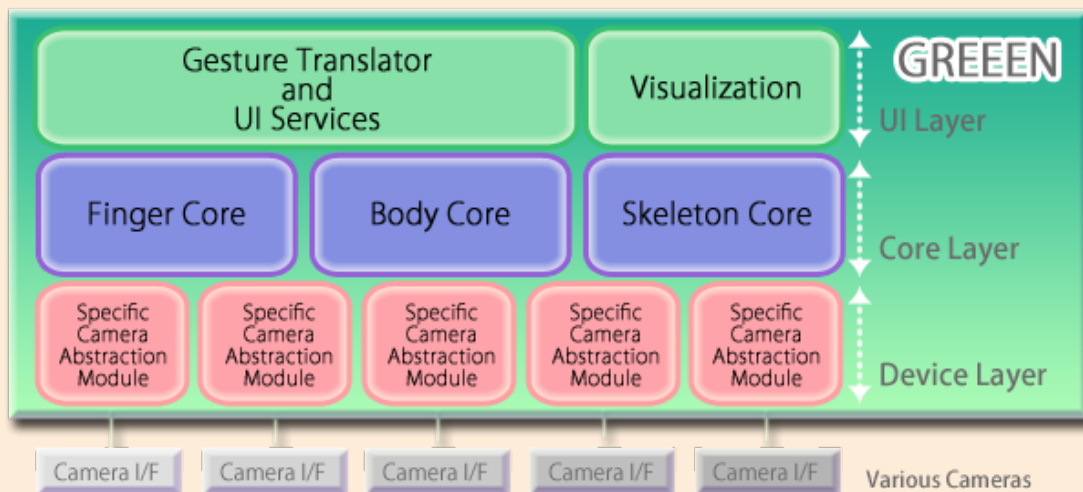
Gesture Translator and UI Services

Visualization

GREEEN

UI Layer

Finger Core

Body Core

Skeleton Core

Core Layer

Specific Camera Abstraction Module

Specific Camera Abstraction Module

Specific Camera Abstraction Module

Specific Camera Abstraction Module

Specific Camera Abstraction Module

Device Layer

Camera I/F

Camera I/F

Camera I/F

Camera I/F

Camera I/F

Various Cameras